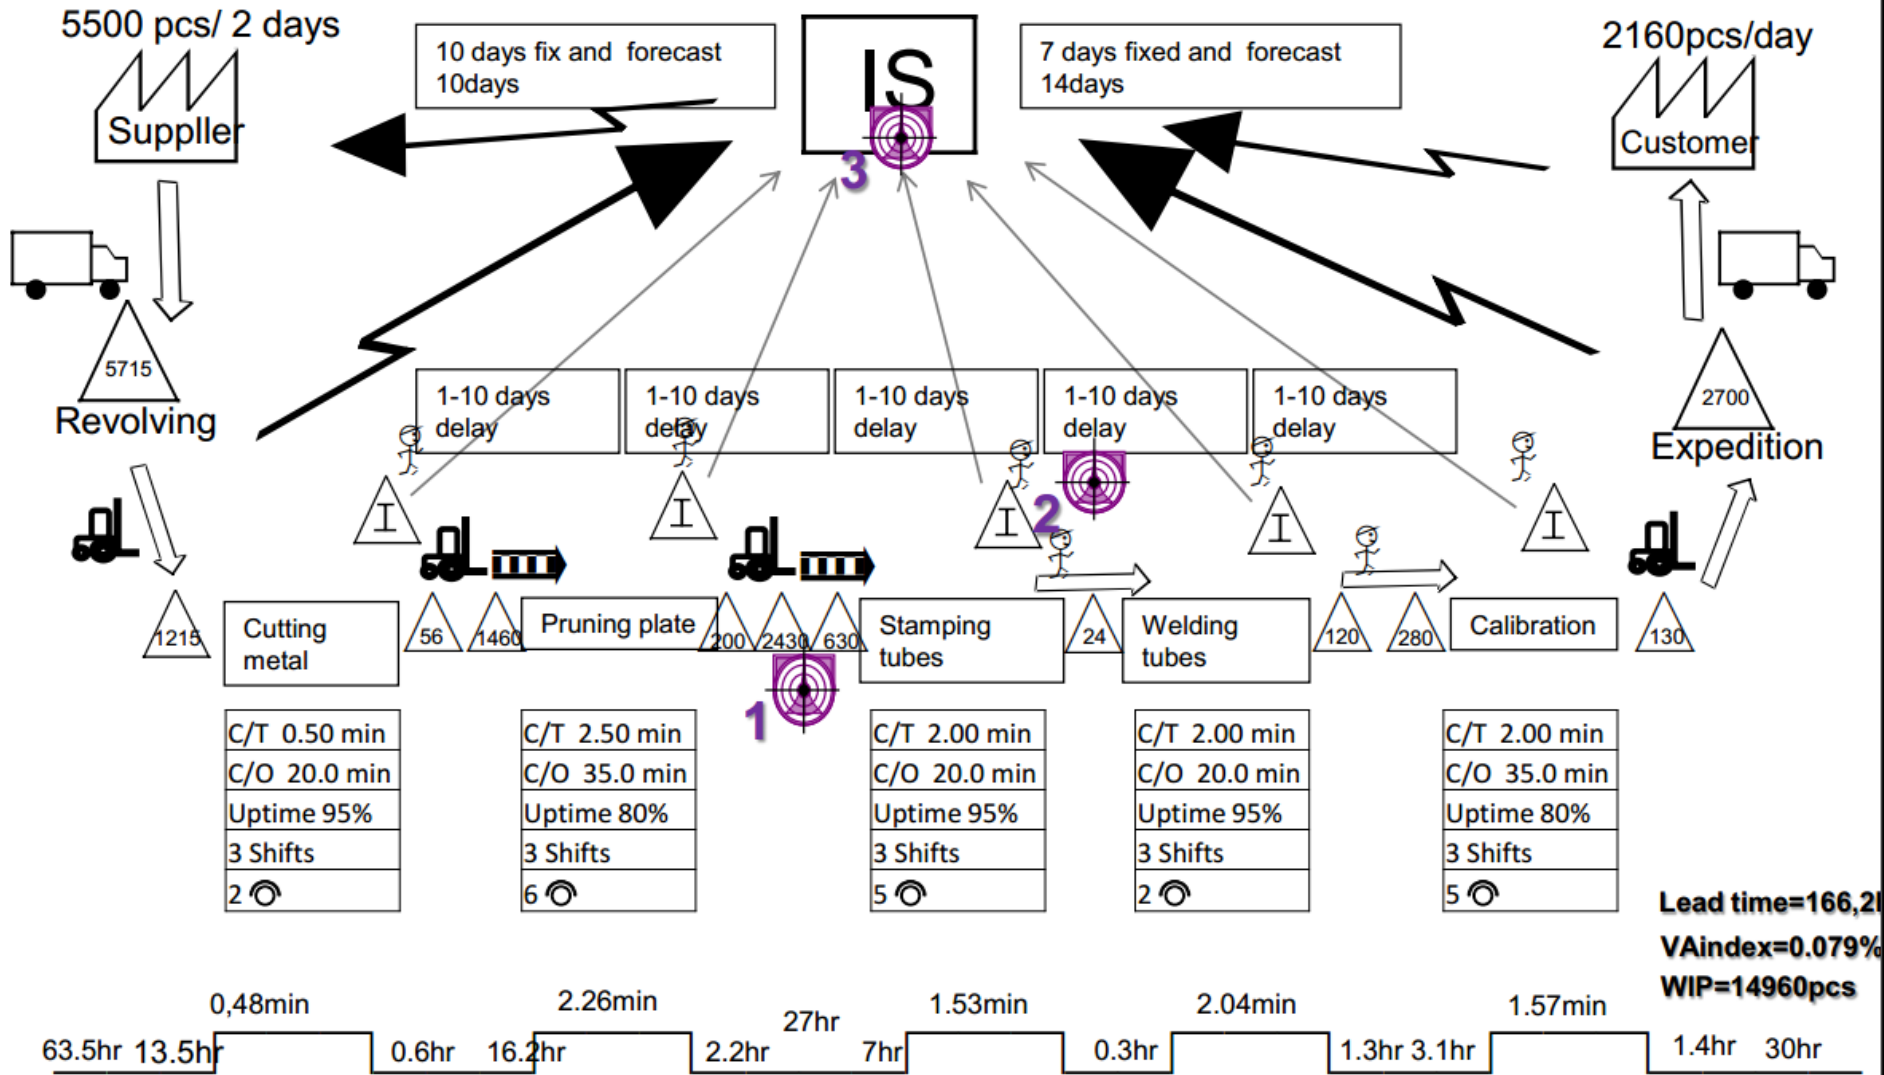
5500 pcs/ 2 days

Supplier

10 days fix and forecast 10days

IS

3

7 days fixed and forecast 14days

2160pcs/day

Customer

5715

Revolving

1-10 days delay

1-10 days delay

1-10 days delay

1-10 days delay

1-10 days delay

2700

Expedition

I

I

I

2

I

I

1215

Cutting metal

56

1460

Pruning plate

200

2430

630

Stamping tubes

24

Welding tubes

120

280

Calibration

130

1

| C/T 0.50 min |
|---|
| C/O 20.0 min |
| Uptime 95% |
| 3 Shifts |
| 2 |

| C/T 2.50 min |
|---|
| C/O 35.0 min |
| Uptime 80% |
| 3 Shifts |
| 6 |

| C/T 2.00 min |
|---|
| C/O 20.0 min |
| Uptime 95% |
| 3 Shifts |
| 5 |

| C/T 2.00 min |
|---|
| C/O 20.0 min |
| Uptime 95% |
| 3 Shifts |
| 2 |

| C/T 2.00 min |
|---|
| C/O 35.0 min |
| Uptime 80% |
| 3 Shifts |
| 5 |

Lead time=166,2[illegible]

VAindex=0.079%

WIP=14960pcs

0,48min 2.26min 27hr 1.53min 2.04min 1.57min

63.5hr 13.5hr 0.6hr 16.2hr 2.2hr 7hr 0.3hr 1.3hr 3.1hr 1.4hr 30hr